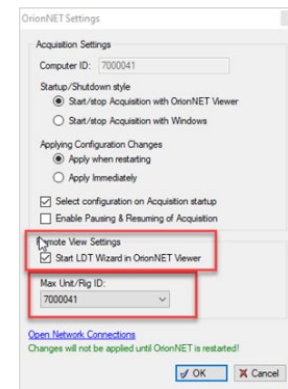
OrionNET Settings

Acquisition Settings

Computer ID: 7000041

Startup/Shutdown style

Start/stop Acquisition with OrionNET Viewer

Start/stop Acquisition with Windows

Applying Configuration Changes

Apply when restarting

Apply Immediately

Select configuration on Acquisition startup

Enable Pausing & Resuming of Acquisition

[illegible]mote View Settings

Start LDT Wizard in OrionNET Viewer

Max Unit/Rig ID:

7000041

Open Network Connections

Changes will not be applied until OrionNET is restarted!

OK

Cancel